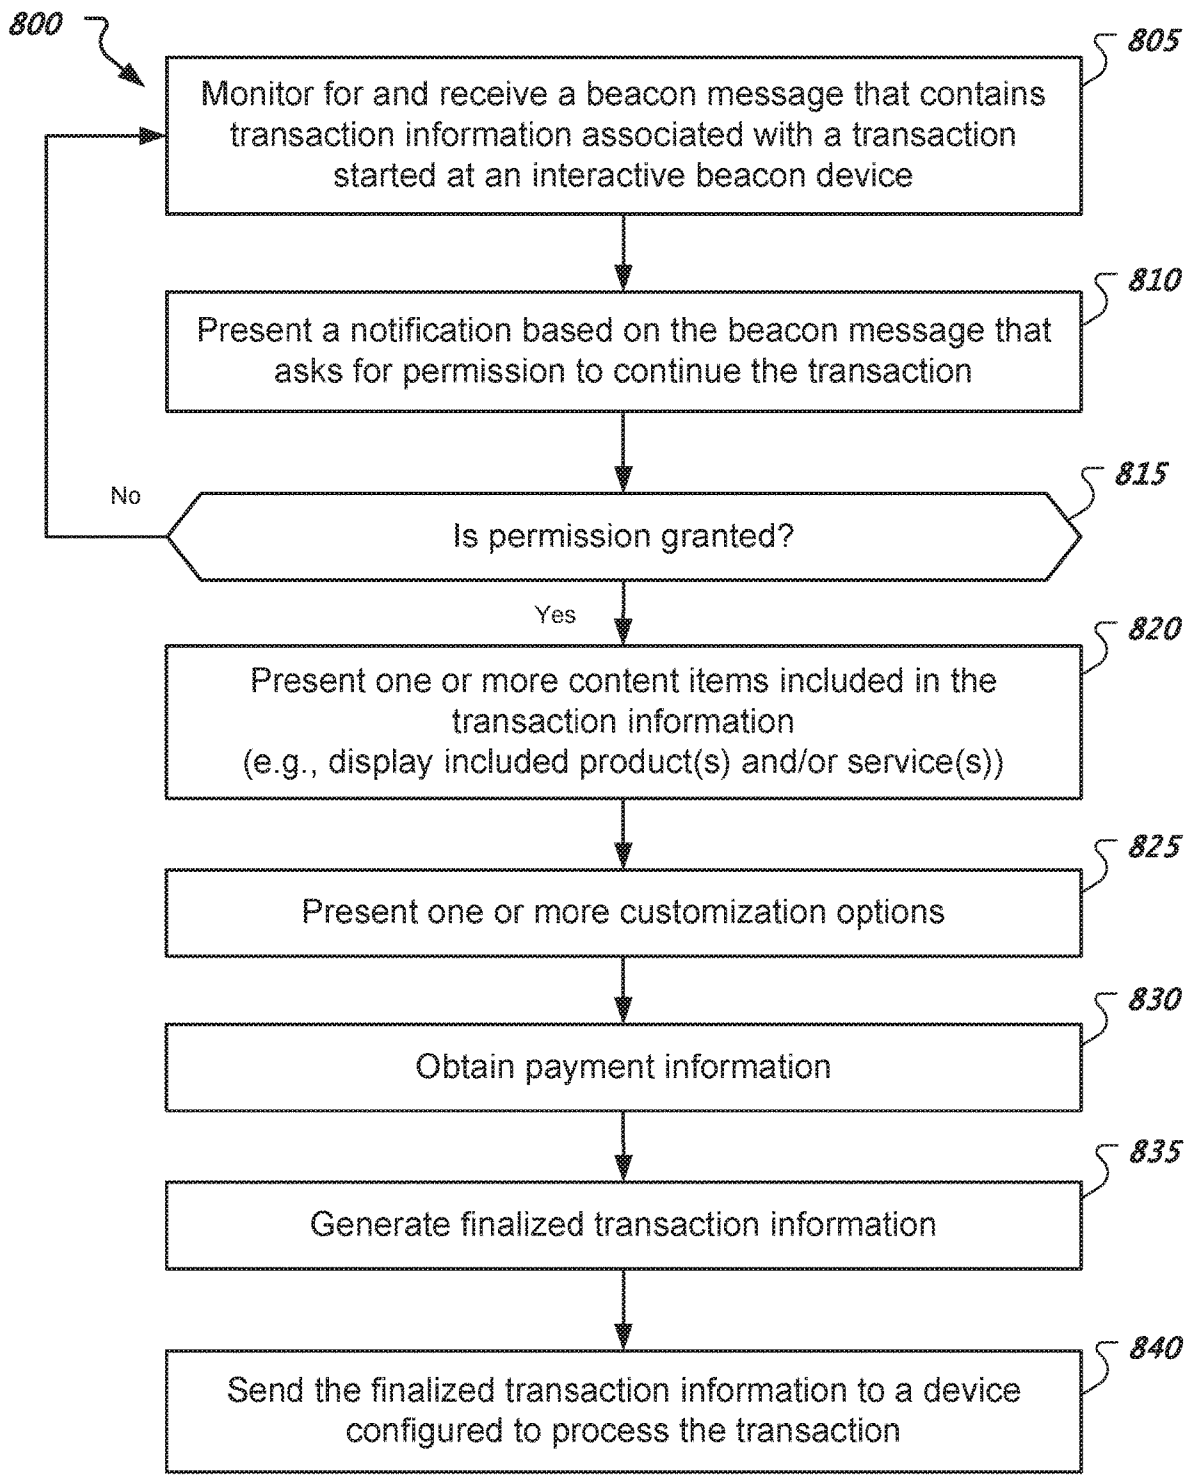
800

805

Monitor for and receive a beacon message that contains transaction information associated with a transaction started at an interactive beacon device

810

Present a notification based on the beacon message that asks for permission to continue the transaction

815

No

Is permission granted?

Yes

820

Present one or more content items included in the transaction information (e.g., display included product(s) and/or service(s))

825

Present one or more customization options

830

Obtain payment information

835

Generate finalized transaction information

840

Send the finalized transaction information to a device configured to process the transaction